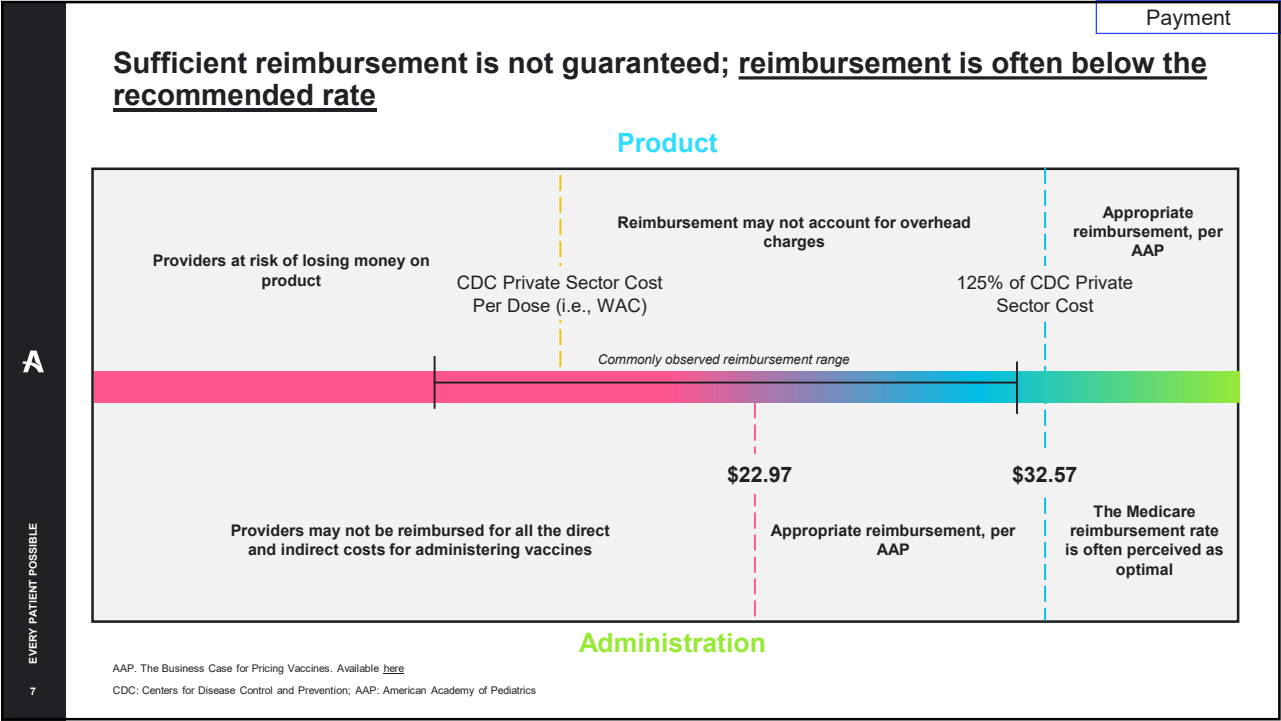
Payment

Sufficient reimbursement is not guaranteed; reimbursement is often below the recommended rate

Product

Providers at risk of losing money on product

Reimbursement may not account for overhead charges

Appropriate reimbursement, per AAP

CDC Private Sector Cost Per Dose (i.e., WAC)

125% of CDC Private Sector Cost

Commonly observed reimbursement range

$22.97

$32.57

Providers may not be reimbursed for all the direct and indirect costs for administering vaccines

Appropriate reimbursement, per AAP

The Medicare reimbursement rate is often perceived as optimal

Administration

AAP. The Business Case for Pricing Vaccines. Available here

CDC: Centers for Disease Control and Prevention; AAP: American Academy of Pediatrics

EVERY PATIENT POSSIBLE

7